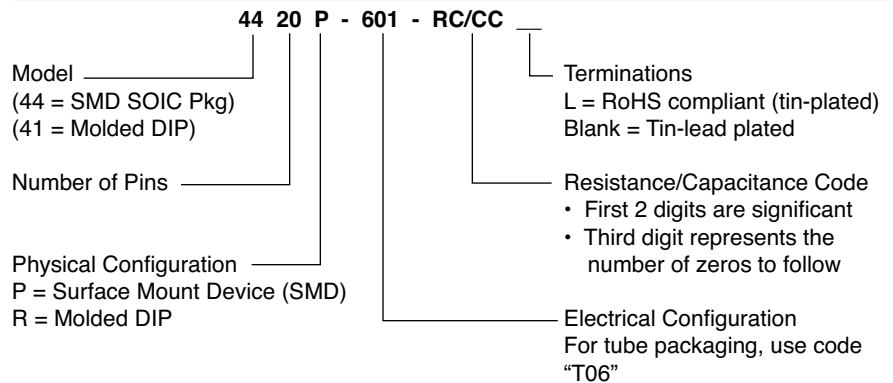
44 20 P - 601 - RC/CC __

Model
(44 = SMD SOIC Pkg)
(41 = Molded DIP)

Number of Pins

Physical Configuration
P = Surface Mount Device (SMD)
R = Molded DIP

Terminations
L = RoHS compliant (tin-plated)
Blank = Tin-lead plated

Resistance/Capacitance Code
• First 2 digits are significant
• Third digit represents the number of zeros to follow

Electrical Configuration
For tube packaging, use code "T06"